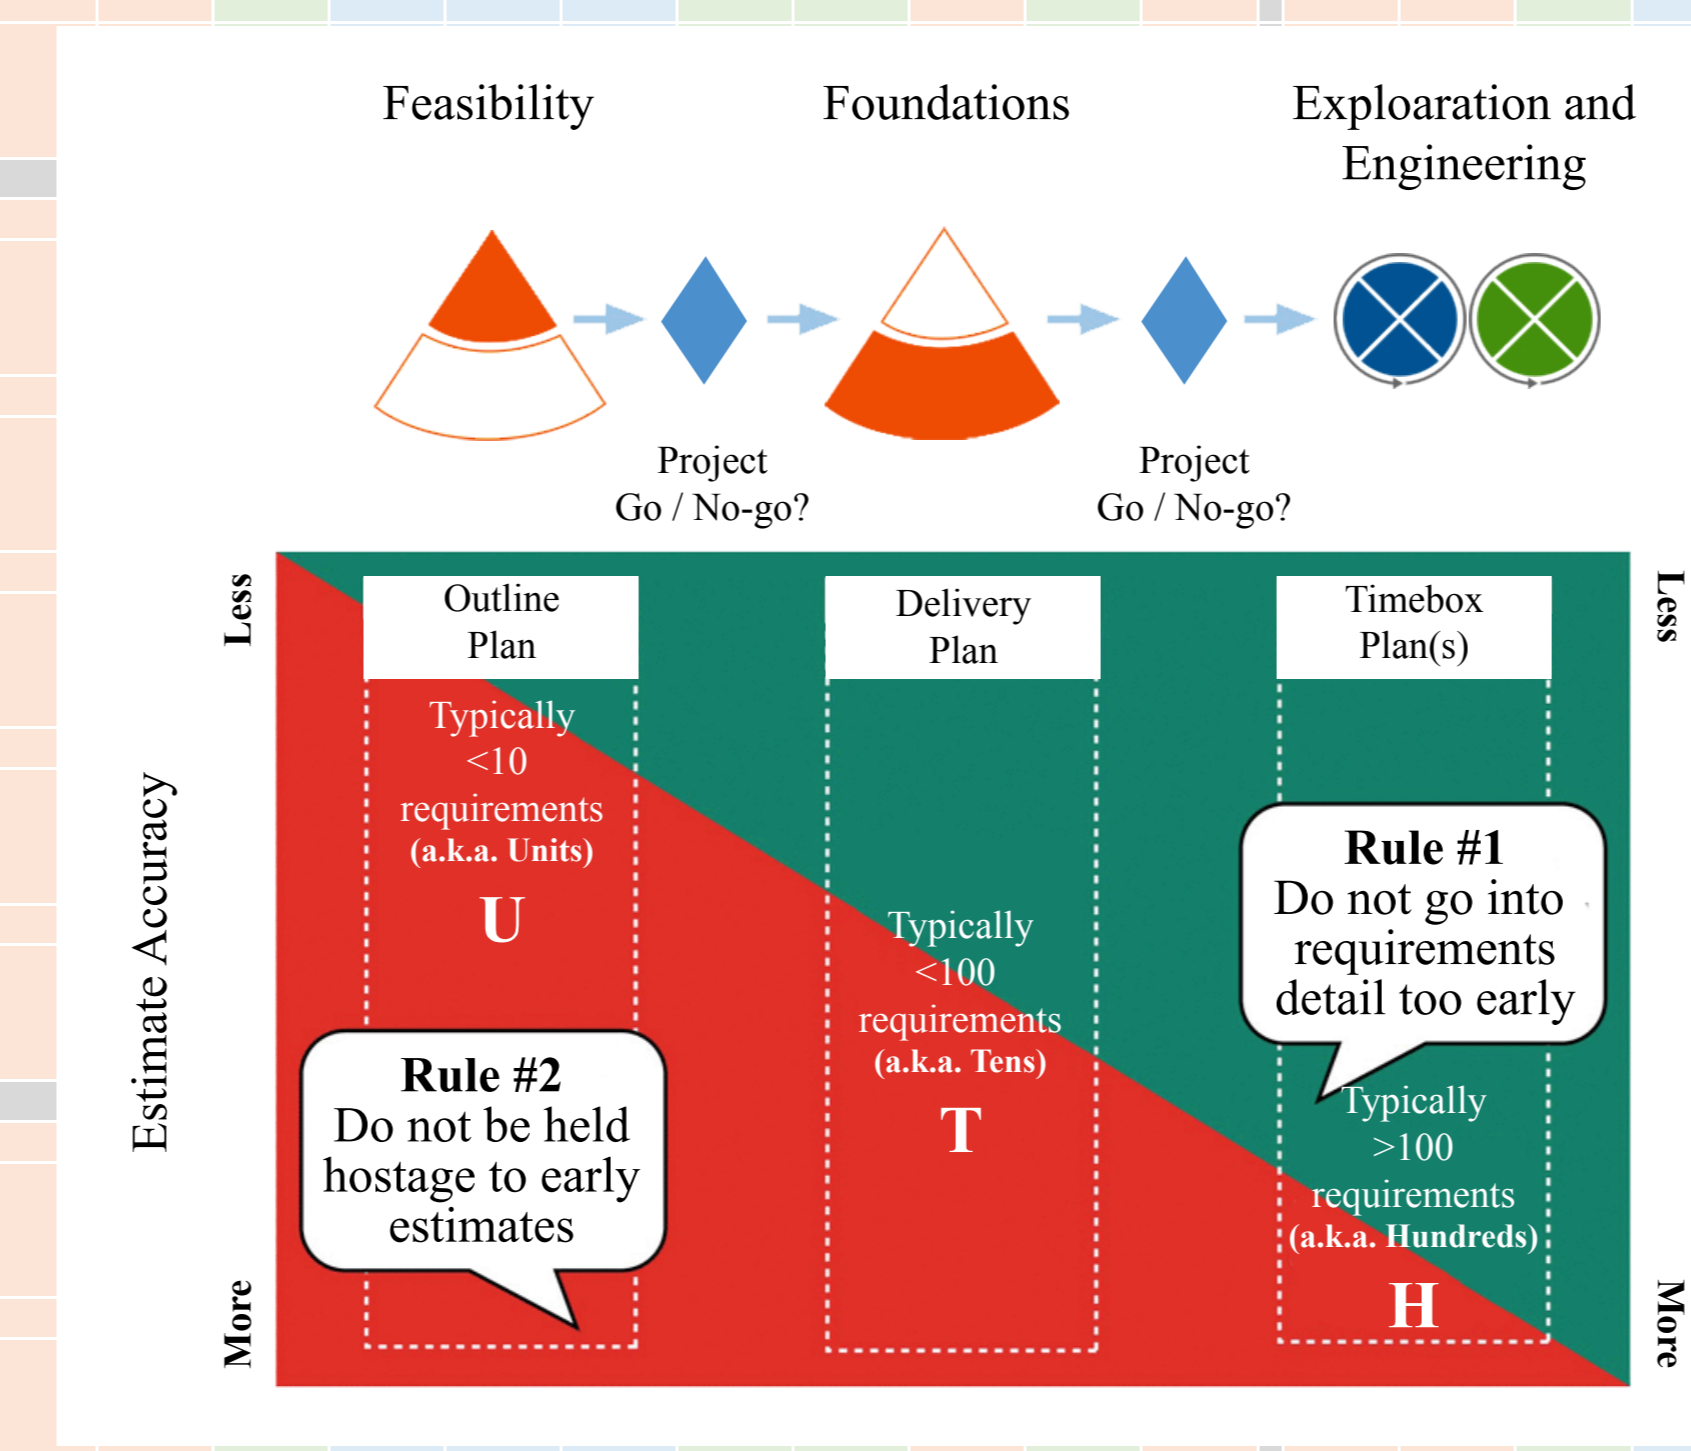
Feasibility

Foundations

Exploaration and Engineering

Project Go / No-go?

Project Go / No-go?

Estimate Accuracy

Less

More

Less

More

Outline Plan

Typically <10 requirements (a.k.a. Units)

U

Delivery Plan

Typically <100 requirements (a.k.a. Tens)

T

Timebox Plan(s)

Typically >100 requirements (a.k.a. Hundreds)

H

Rule #1
Do not go into requirements detail too early

Rule #2
Do not be held hostage to early estimates